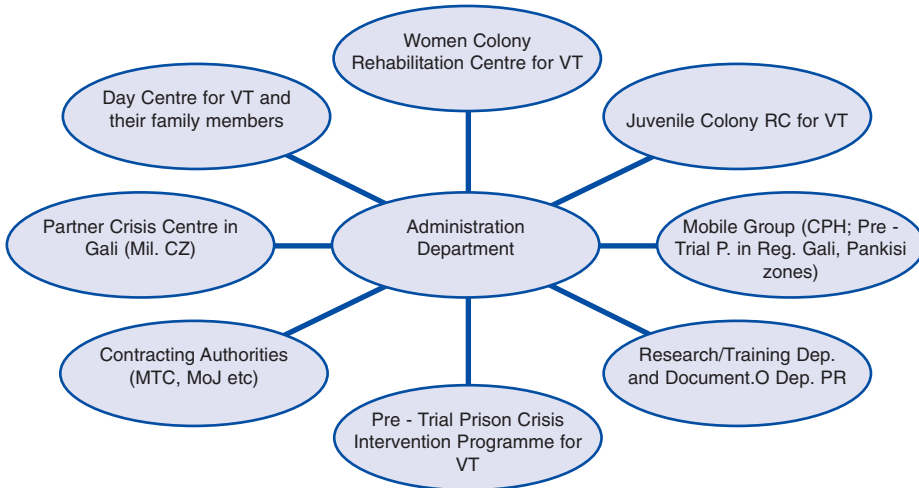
Women Colony Rehabilitation Centre for VT

Day Centre for VT and their family members

Juvenile Colony RC for VT

Partner Crisis Centre in Gali (Mil. CZ)

Administration Department

Mobile Group (CPH; Pre - Trial P. in Reg. Gali, Pankisi zones)

Contracting Authorities (MTC, MoJ etc)

Research/Training Dep. and Document.O Dep. PR

Pre - Trial Prison Crisis Intervention Programme for VT